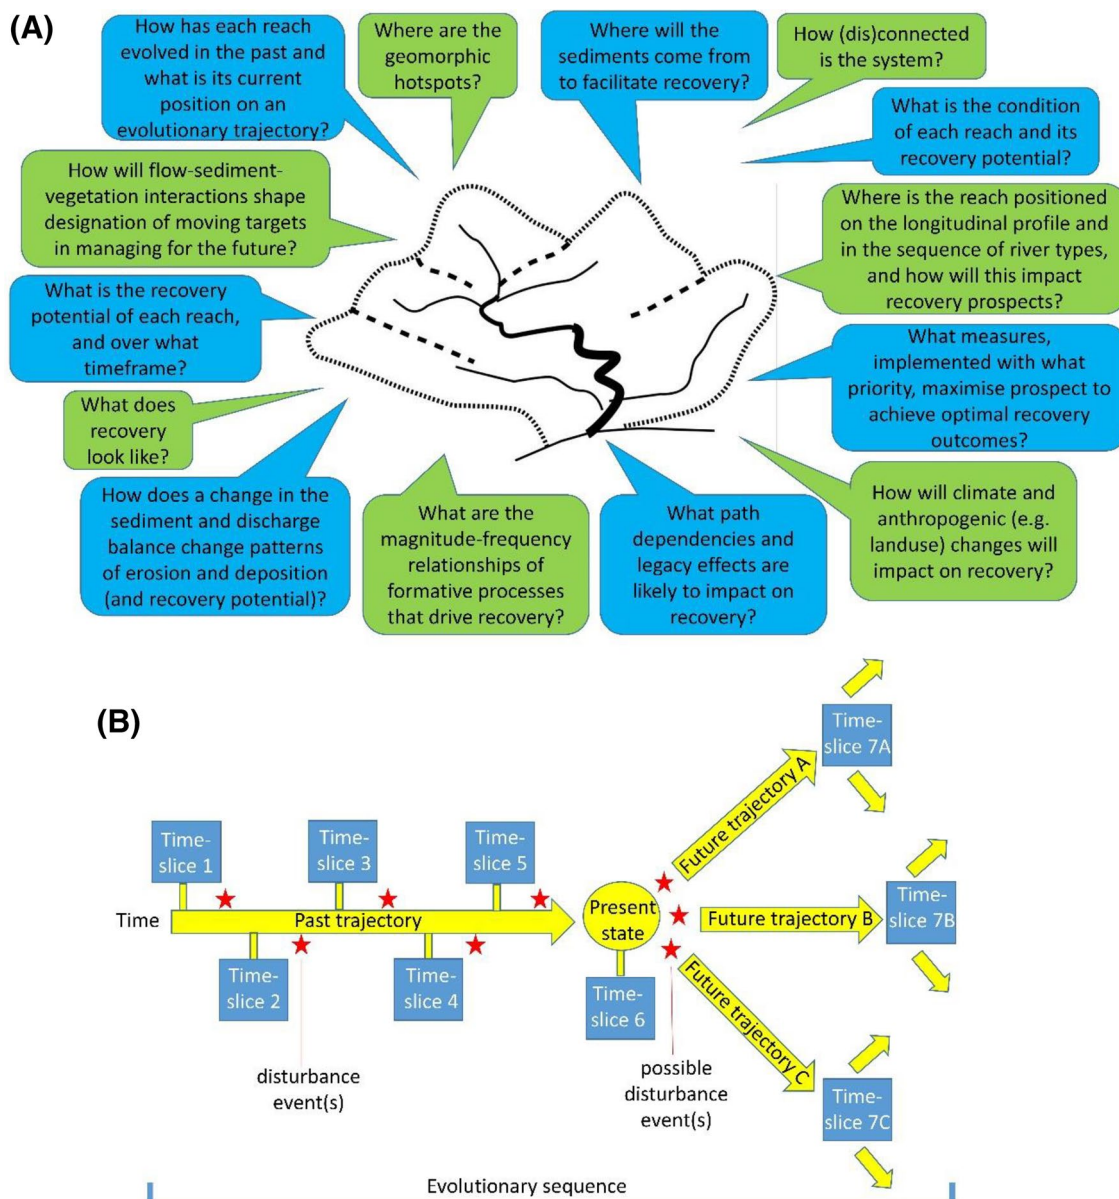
(A)

How has each reach evolved in the past and what is its current position on an evolutionary trajectory?

Where are the geomorphic hotspots?

Where will the sediments come from to facilitate recovery?

How (dis)connected is the system?

What is the condition of each reach and its recovery potential?

How will flow-sediment-vegetation interactions shape designation of moving targets in managing for the future?

Where is the reach positioned on the longitudinal profile and in the sequence of river types, and how will this impact recovery prospects?

What is the recovery potential of each reach, and over what timeframe?

What measures, implemented with what priority, maximise prospect to achieve optimal recovery outcomes?

What does recovery look like?

How does a change in the sediment and discharge balance change patterns of erosion and deposition (and recovery potential)?

What are the magnitude-frequency relationships of formative processes that drive recovery?

What path dependencies and legacy effects are likely to impact on recovery?

How will climate and anthropogenic (e.g. landuse) changes will impact on recovery?

(B)

Time-slice 1

Time-slice 3

Time-slice 5

Time

Past trajectory

Time-slice 2

Time-slice 4

disturbance event(s)

Present state

Time-slice 6

possible disturbance event(s)

Future trajectory A

Time-slice 7A

Future trajectory B

Time-slice 7B

Future trajectory C

Time-slice 7C

Evolutionary sequence